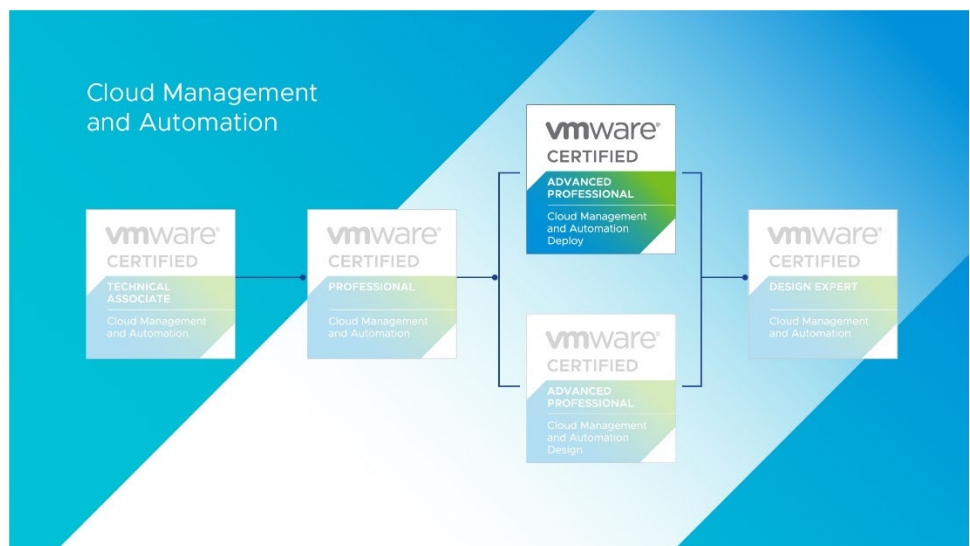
Cloud Management and Automation

vmware®
CERTIFIED
TECHNICAL ASSOCIATE
Cloud Management and Automation

vmware®
CERTIFIED
PROFESSIONAL
Cloud Management and Automation

vmware®
CERTIFIED
ADVANCED PROFESSIONAL
Cloud Management and Automation Deploy

vmware®
CERTIFIED
ADVANCED PROFESSIONAL
Cloud Management and Automation Design

vmware®
CERTIFIED
DESIGN EXPERT
Cloud Management and Automation